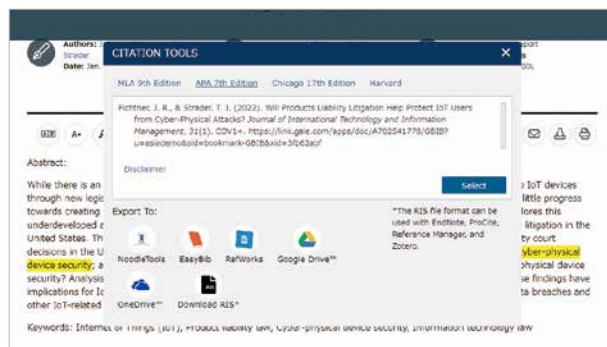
Authors: J
Streder
Date: Jan.

port
001,

CITATION TOOLS ×

MLA 9th Edition APA 7th Edition Chicago 17th Edition Harvard

Fichtner, J. R., & Strader, T. J. (2022). Will Products Liability Litigation Help Protect IoT Users from Cyber-Physical Attacks? Journal of International Technology and Information Management, 31(1), CDV1+. https://link.gale.com/apps/doc/A702541778/GBIB?u=asiedemo&sid=bookmark-GBIB&xid=3fb62a0f

Disclaimer

Select

Abstract:

While there is an
through new legis
towards creating
underdeveloped a
United States. Th
decisions in the U
device security; a
security? Analysis
implications for Ic
other IoT-related

IoT devices
little progress
lores this
litigation in the
ty court
cyber-physical
physical device
se findings have
ta breaches and

Export To:

NoodleTools EasyBib RefWorks Google Drive™

OneDrive™ Download RIS*

*The RIS file format can be used with EndNote, ProCite, Reference Manager, and Zotero.

Keywords: Internet of Things (IoT), Product liability law, Cyber-physical device security, Information technology law